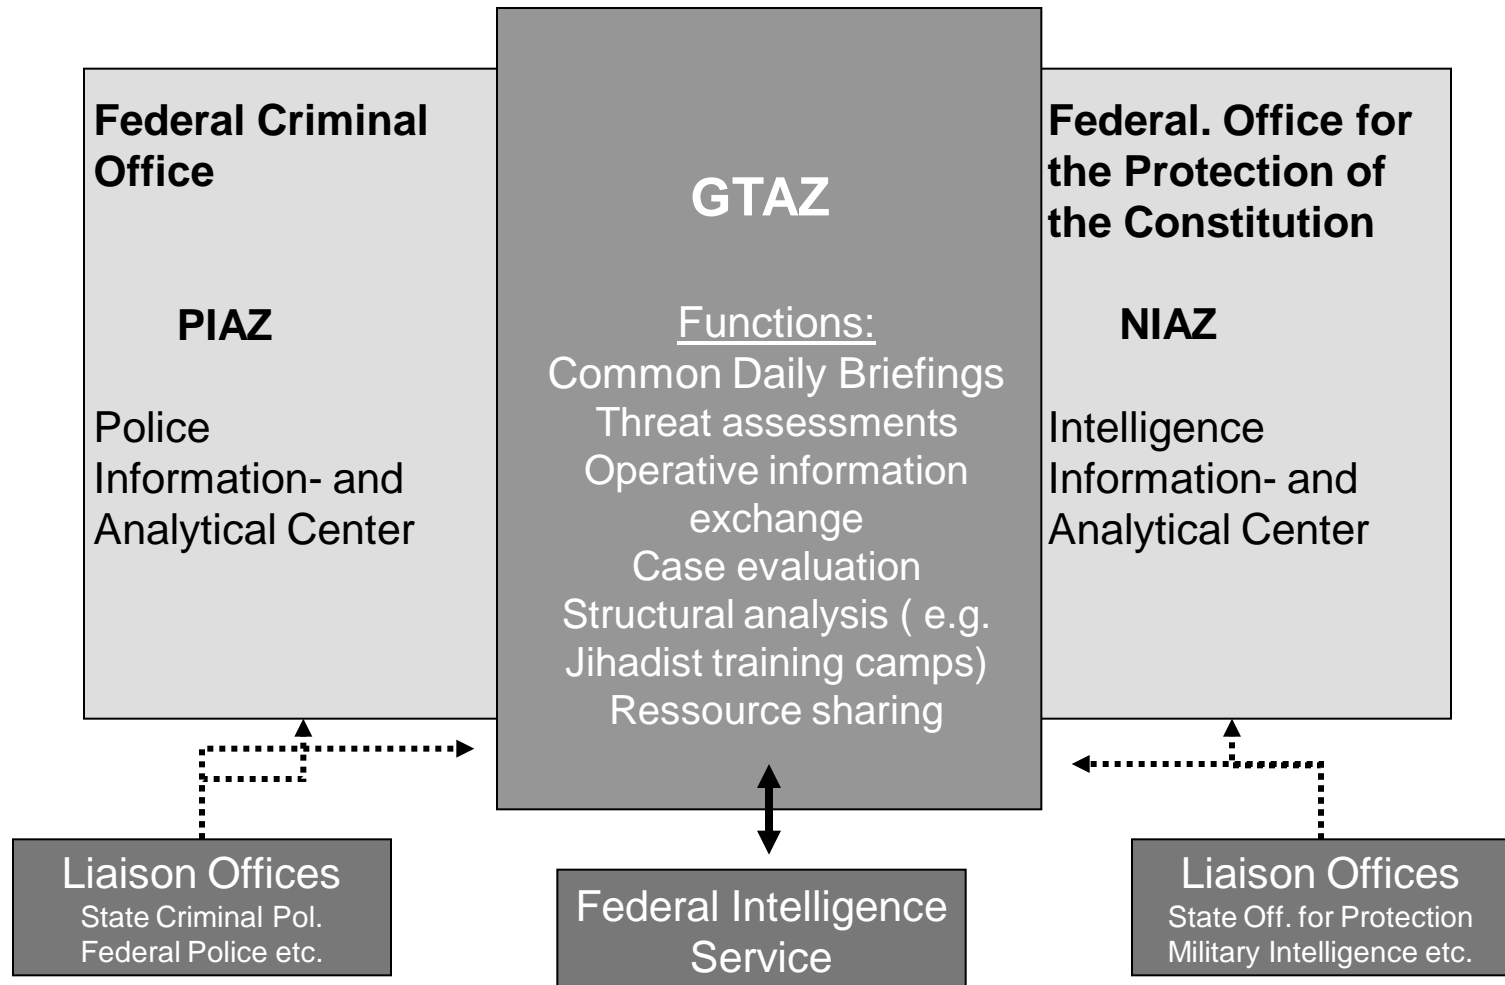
Federal Criminal Office

PIAZ

Police Information- and Analytical Center

GTAZ

Functions:
Common Daily Briefings
Threat assessments
Operative information exchange
Case evaluation
Structural analysis ( e.g. Jihadist training camps)
Ressource sharing

Federal. Office for the Protection of the Constitution

NIAZ

Intelligence Information- and Analytical Center

Liaison Offices
State Criminal Pol.
Federal Police etc.

Federal Intelligence Service

Liaison Offices
State Off. for Protection
Military Intelligence etc.